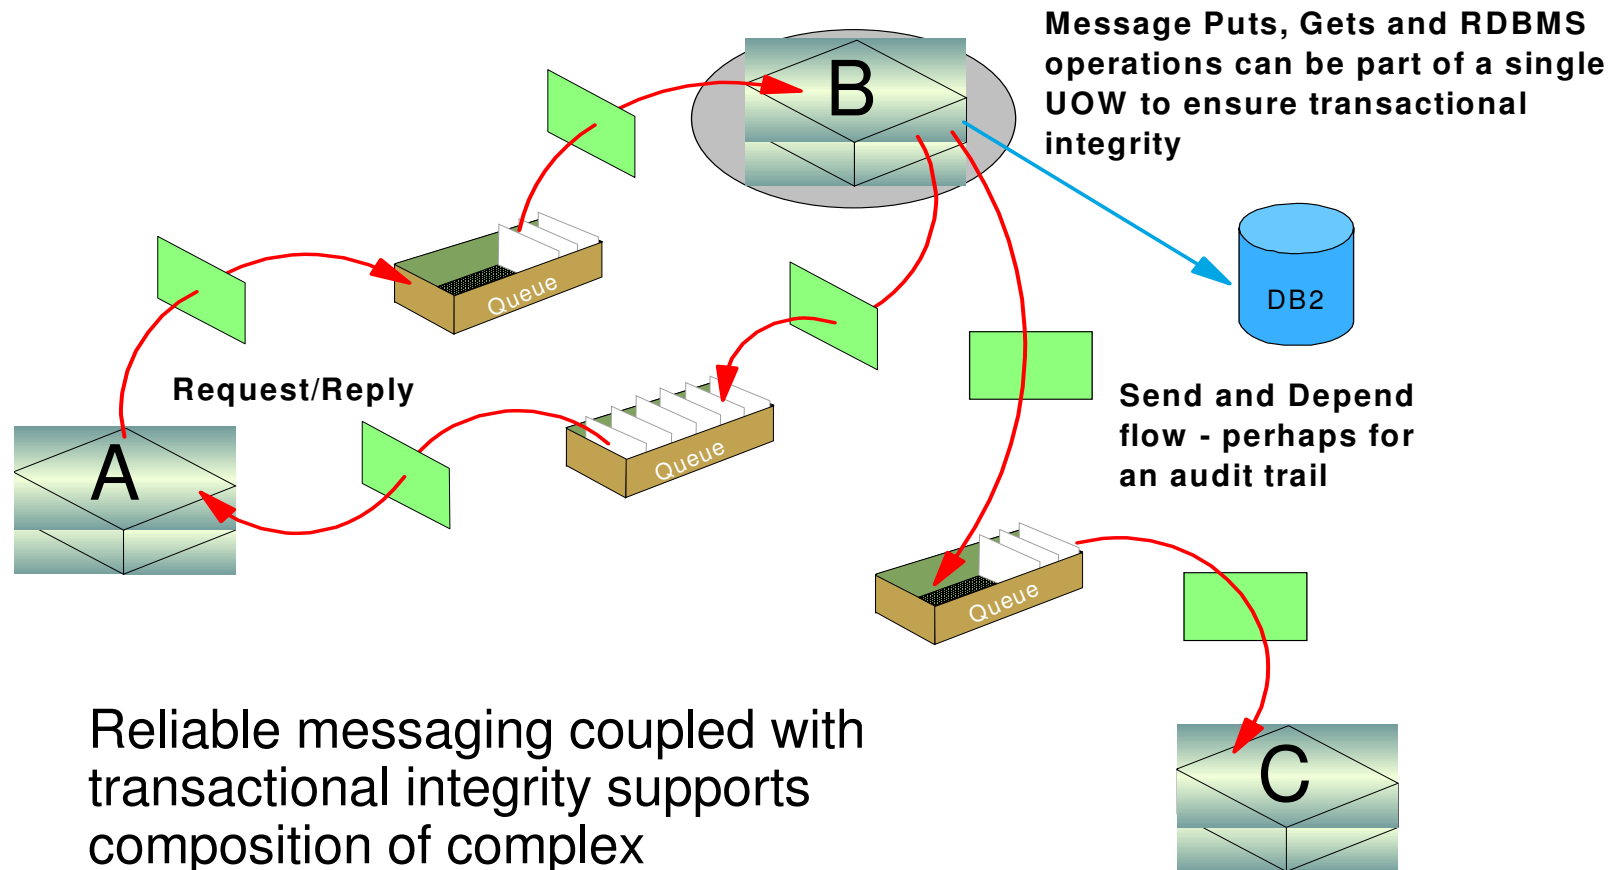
Message Puts, Gets and RDBMS operations can be part of a single UOW to ensure transactional integrity

B

DB2

Queue

Request/Reply

A

Queue

Send and Depend flow - perhaps for an audit trail

Queue

C

Reliable messaging coupled with transactional integrity supports composition of complex